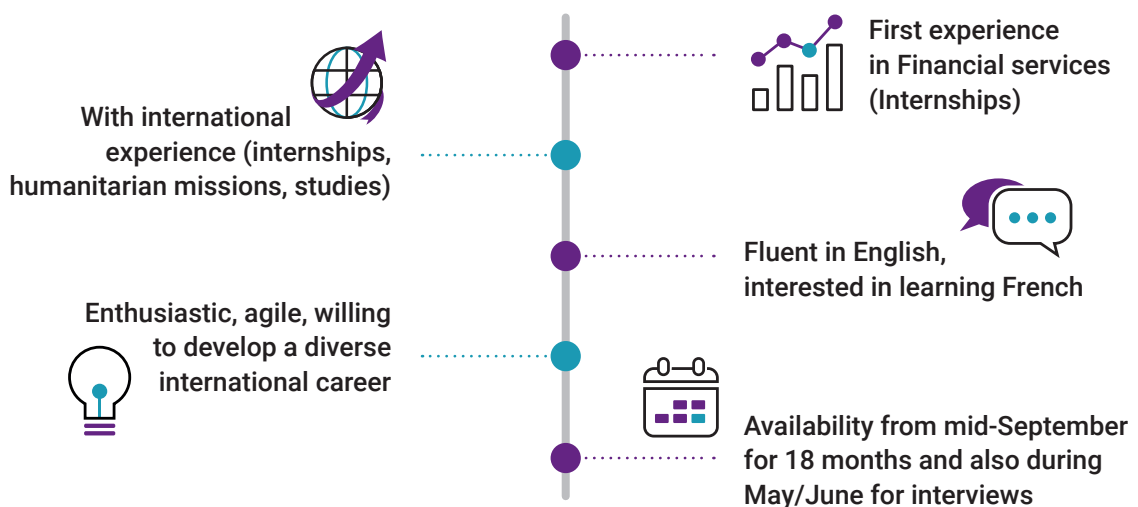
First experience in Financial services (Internships)

With international experience (internships, humanitarian missions, studies)

Fluent in English, interested in learning French

Enthusiastic, agile, willing to develop a diverse international career

Availability from mid-September for 18 months and also during May/June for interviews